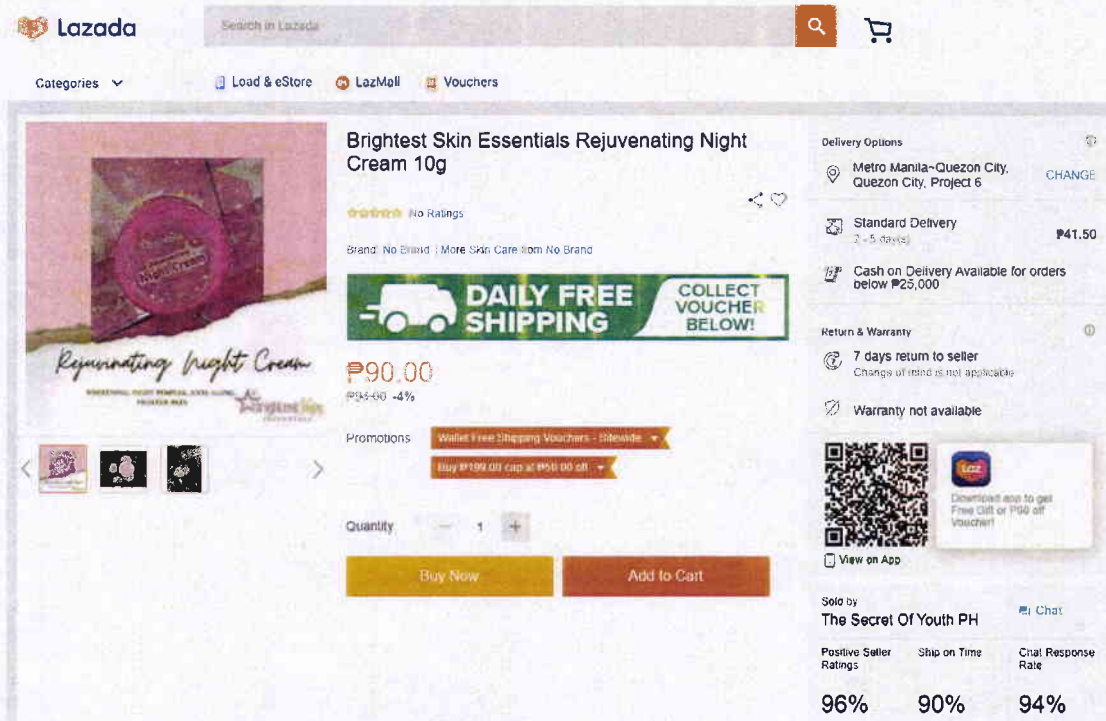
Lazada

Search in Lazada

Categories

Load & eStore

LazMall

Vouchers

Rejuvenating Night Cream

Brightest Skin

Brightest Skin Essentials Rejuvenating Night Cream 10g

No Ratings

Brand: No Brand | More Skin Care from No Brand

DAILY FREE SHIPPING

COLLECT VOUCHER BELOW!

₱90.00

₱94.00 -4%

Promotions

Wallet Free Shipping Vouchers - Sitewide

Buy ₱199.00 cap at ₱50.00 off

Quantity

1

Buy Now

Add to Cart

Delivery Options

Metro Manila~Quezon City, Quezon City, Project 6

CHANGE

Standard Delivery

2 - 5 day(s)

₱41.50

Cash on Delivery Available for orders below ₱25,000

Return & Warranty

7 days return to seller

Change of mind is not applicable

Warranty not available

Laz

Download app to get Free Gift or ₱50 off Voucher!

View on App

Sold by

The Secret Of Youth PH

Chat

Positive Seller Ratings

Ship on Time

Chat Response Rate

96%

90%

94%